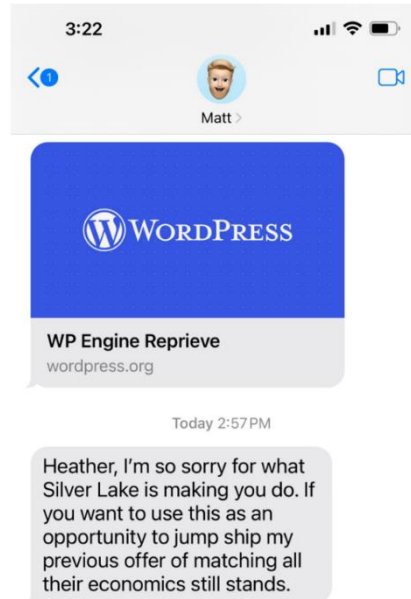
3:22

1

Matt >

WordPress

WP Engine Reprieve
wordpress.org

Today 2:57 PM

Heather, I'm so sorry for what Silver Lake is making you do. If you want to use this as an opportunity to jump ship my previous offer of matching all their economics still stands.